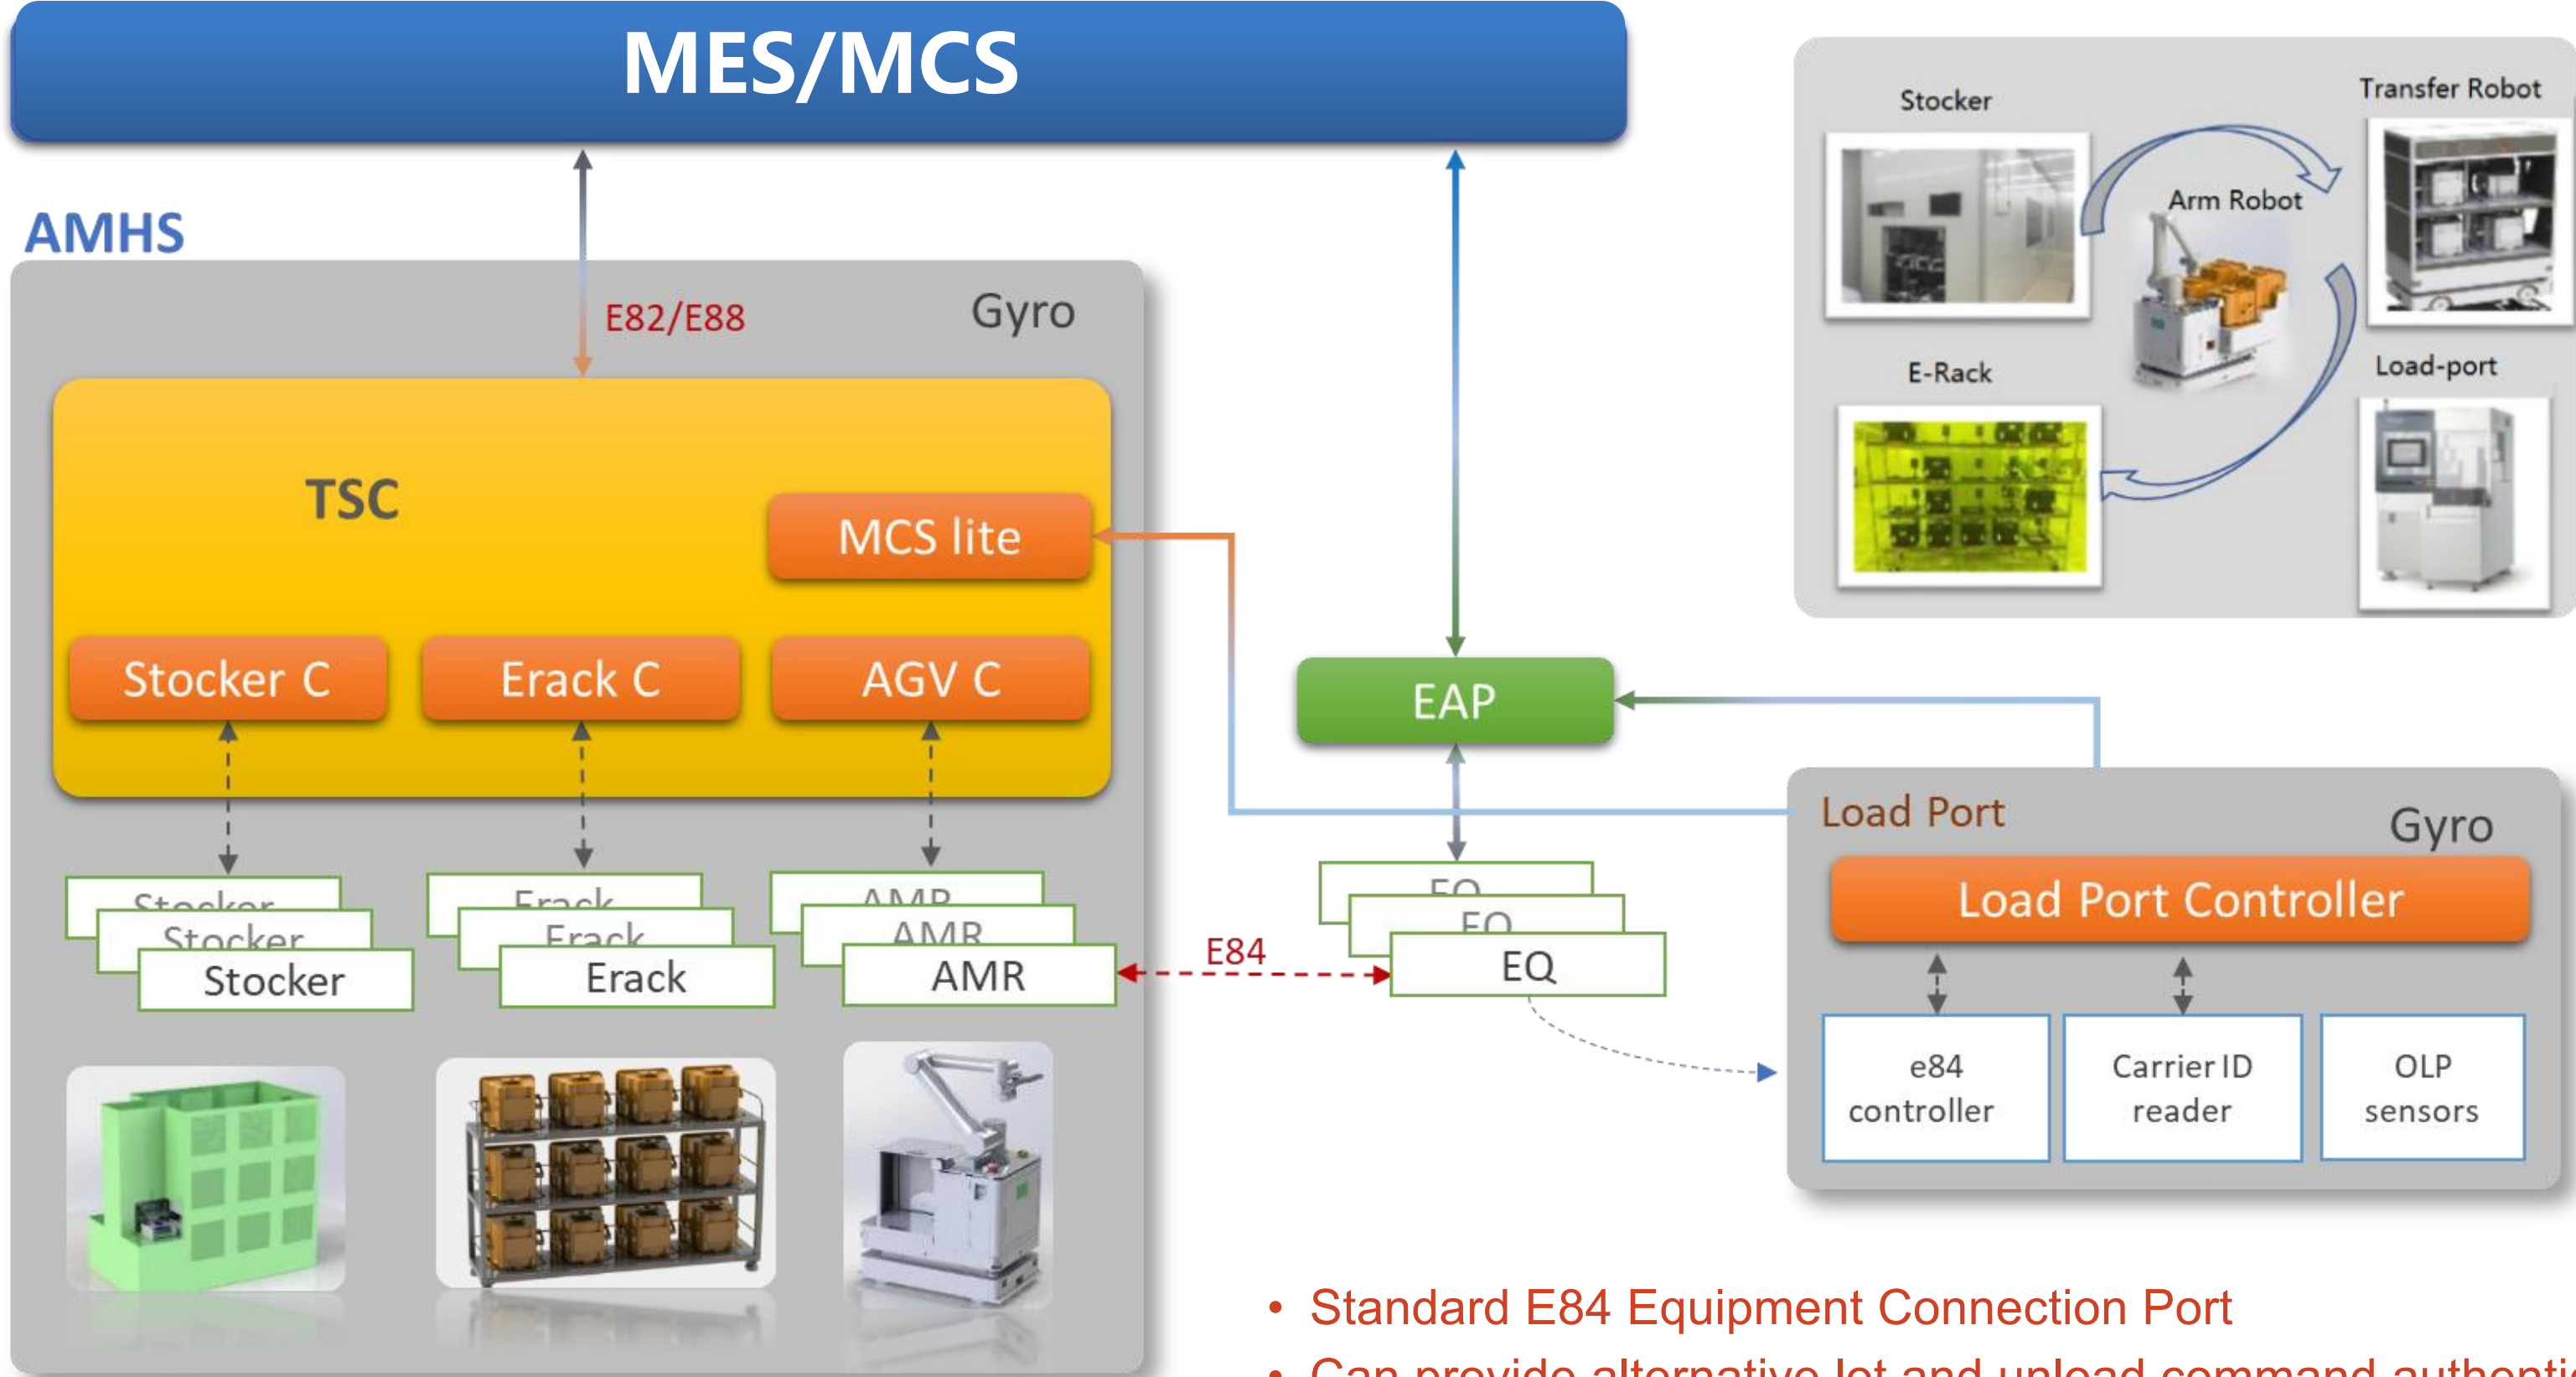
MES/MCS

AMHS

E82/E88

Gyro

TSC

MCS lite

Stocker C

Erack C

AGV C

Stocker
Stocker
Stocker

Erack
Erack
Erack

AMR
AMR
AMR

E84

EQ
EQ
EQ

EAP

Stocker

Transfer Robot

Arm Robot

E-Rack

Load-port

Load Port

Gyro

Load Port Controller

e84 controller

Carrier ID reader

OLP sensors

• Standard E84 Equipment Connection Port

• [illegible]